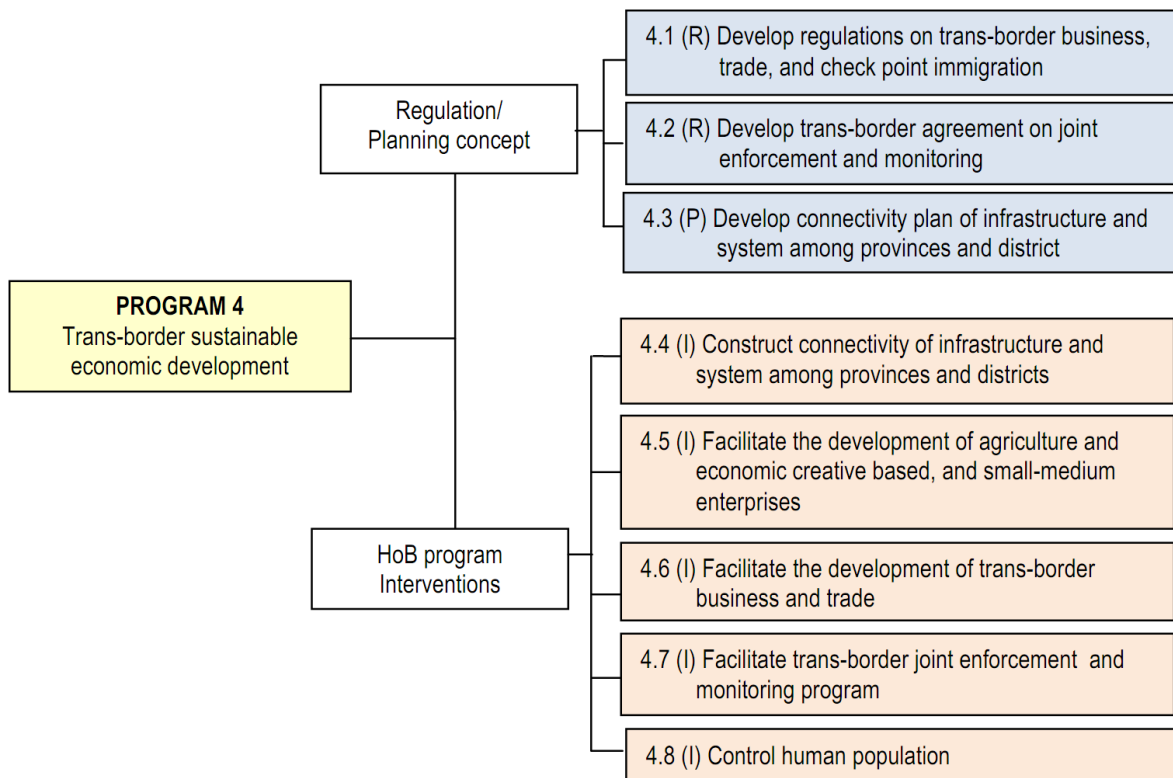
PROGRAM 4
Trans-border sustainable economic development

Regulation/
Planning concept

4.1 (R) Develop regulations on trans-border business, trade, and check point immigration

4.2 (R) Develop trans-border agreement on joint enforcement and monitoring

4.3 (P) Develop connectivity plan of infrastructure and system among provinces and district

HoB program
Interventions

4.4 (I) Construct connectivity of infrastructure and system among provinces and districts

4.5 (I) Facilitate the development of agriculture and economic creative based, and small-medium enterprises

4.6 (I) Facilitate the development of trans-border business and trade

4.7 (I) Facilitate trans-border joint enforcement and monitoring program

4.8 (I) Control human population